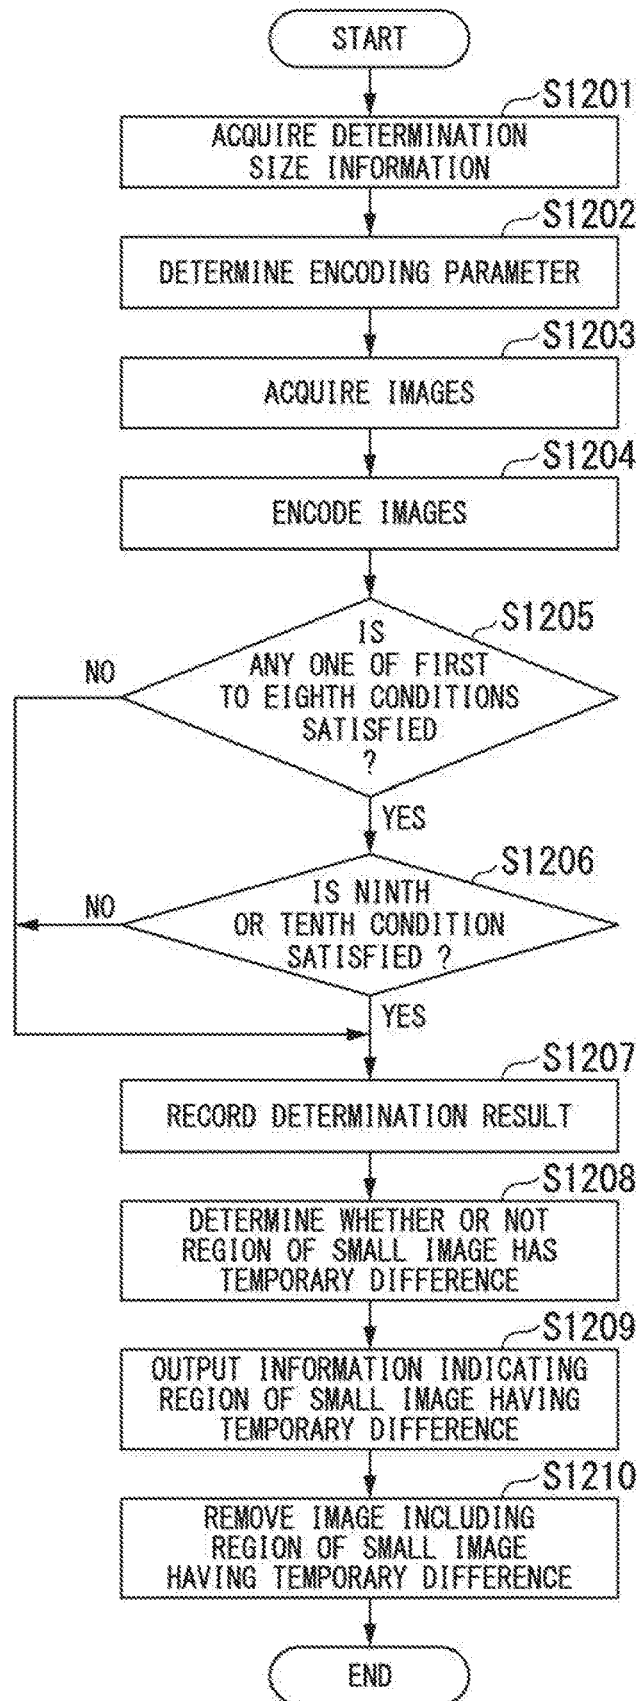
START

S1201
ACQUIRE DETERMINATION SIZE INFORMATION

S1202
DETERMINE ENCODING PARAMETER

S1203
ACQUIRE IMAGES

S1204
ENCODE IMAGES

S1205
IS ANY ONE OF FIRST TO EIGHTH CONDITIONS SATISFIED ?

NO

YES

S1206
IS NINTH OR TENTH CONDITION SATISFIED ?

NO

YES

S1207
RECORD DETERMINATION RESULT

S1208
DETERMINE WHETHER OR NOT REGION OF SMALL IMAGE HAS TEMPORARY DIFFERENCE

S1209
OUTPUT INFORMATION INDICATING REGION OF SMALL IMAGE HAVING TEMPORARY DIFFERENCE

S1210
REMOVE IMAGE INCLUDING REGION OF SMALL IMAGE HAVING TEMPORARY DIFFERENCE

END